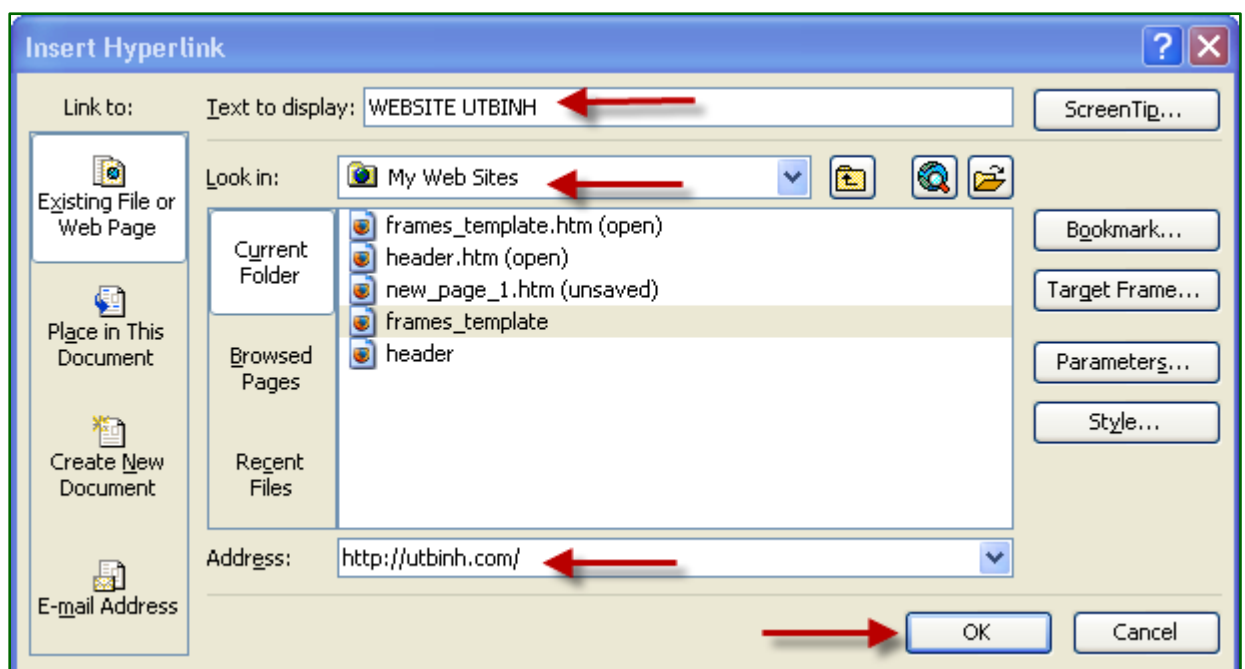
Insert Hyperlink

Link to:

Existing File or Web Page

Place in This Document

Create New Document

E-mail Address

Text to display: WEBSITE UTBINH

ScreenTip...

Look in: My Web Sites

Current Folder

Browsed Pages

Recent Files

frames_template.htm (open)
header.htm (open)
new_page_1.htm (unsaved)
frames_template
header

Bookmark...

Target Frame...

Parameters...

Style...

Address: http://utbinh.com/

OK

Cancel